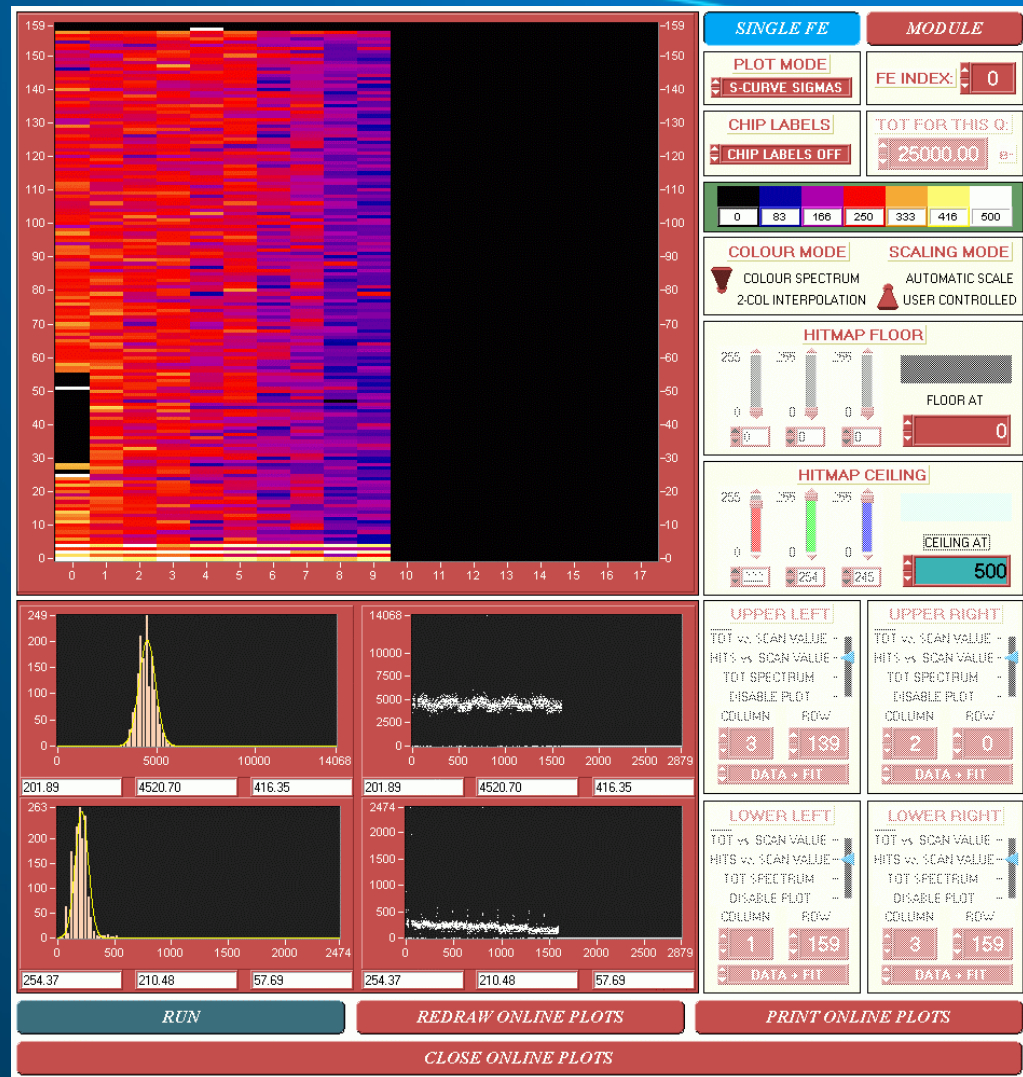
159
150
140
130
120
110
100
90
80
70
60
50
40
30
20
10
0

0 1 2 3 4 5 6 7 8 9 10 11 12 13 14 15 16 17

SINGLE FE
MODULE
PLOT MODE
S-CURVE SIGMAS
FE INDEX:
0
CHIP LABELS
CHIP LABELS OFF
TOT FOR THIS Q:
25000.00
e-

| 0 | 83 | 166 | 250 | 333 | 416 | 500 |
|---|---|---|---|---|---|---|

COLOUR MODE
COLOUR SPECTRUM
2-COL INTERPOLATION
SCALING MODE
AUTOMATIC SCALE
USER CONTROLLED

HITMAP FLOOR
255 255 255
0 0 0
0 0 0
FLOOR AT
0

HITMAP CEILING
255 255 255
0 0 0
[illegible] 254 245
CEILING AT
500

249
200
150
100
50
0
0 5000 10000 14068
201.89 4520.70 416.35

14068
10000
7500
5000
2500
0
0 500 1000 1500 2000 2500 2879
201.89 4520.70 416.35

263
200
150
100
50
0
0 500 1000 1500 2000 2474
254.37 210.48 57.69

2474
2000
1500
1000
500
0
0 500 1000 1500 2000 2500 2879
254.37 210.48 57.69

UPPER LEFT
TOT vs. SCAN VALUE
HITS vs. SCAN VALUE
TOT SPECTRUM
DISABLE PLOT
COLUMN ROW
3 139
DATA + FIT

UPPER RIGHT
TOT vs. SCAN VALUE
HITS vs. SCAN VALUE
TOT SPECTRUM
DISABLE PLOT
COLUMN ROW
2 0
DATA + FIT

LOWER LEFT
TOT vs. SCAN VALUE
HITS vs. SCAN VALUE
TOT SPECTRUM
DISABLE PLOT
COLUMN ROW
1 159
DATA + FIT

LOWER RIGHT
TOT vs. SCAN VALUE
HITS vs. SCAN VALUE
TOT SPECTRUM
DISABLE PLOT
COLUMN ROW
3 159
DATA + FIT

RUN
REDRAW ONLINE PLOTS
PRINT ONLINE PLOTS
CLOSE ONLINE PLOTS